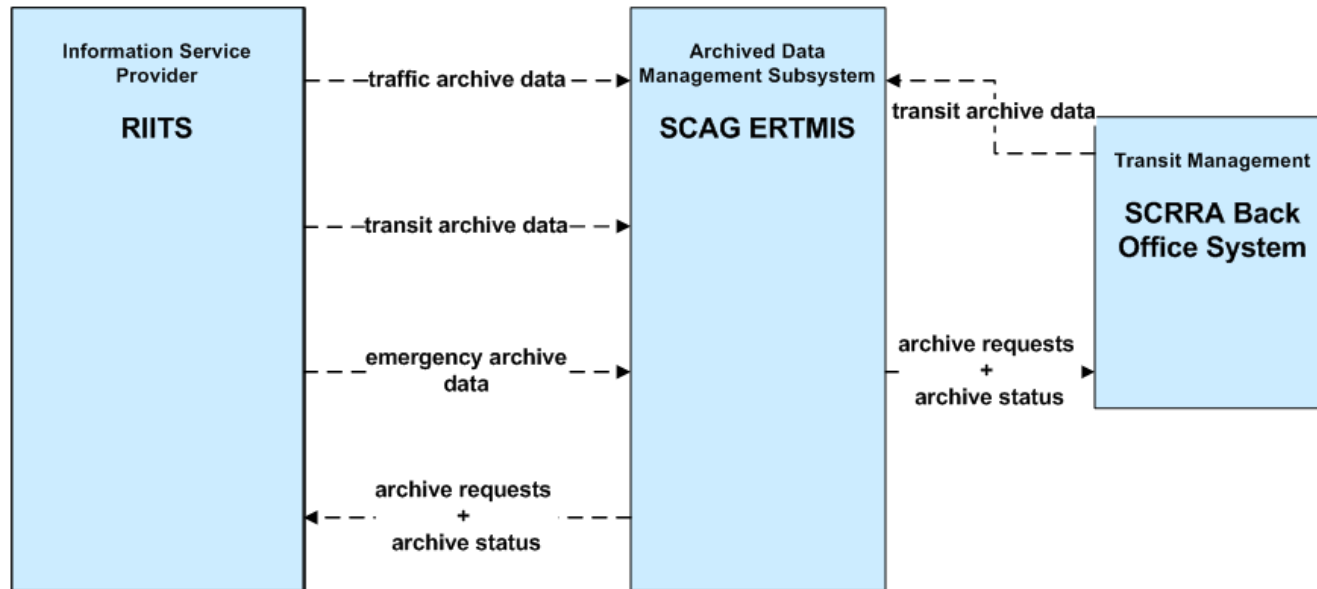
Information Service Provider

RIITS

traffic archive data

transit archive data

emergency archive data

archive requests
+
archive status

Archived Data Management Subsystem

SCAG ERTMIS

transit archive data

archive requests
+
archive status

Transit Management

SCRRA Back Office System